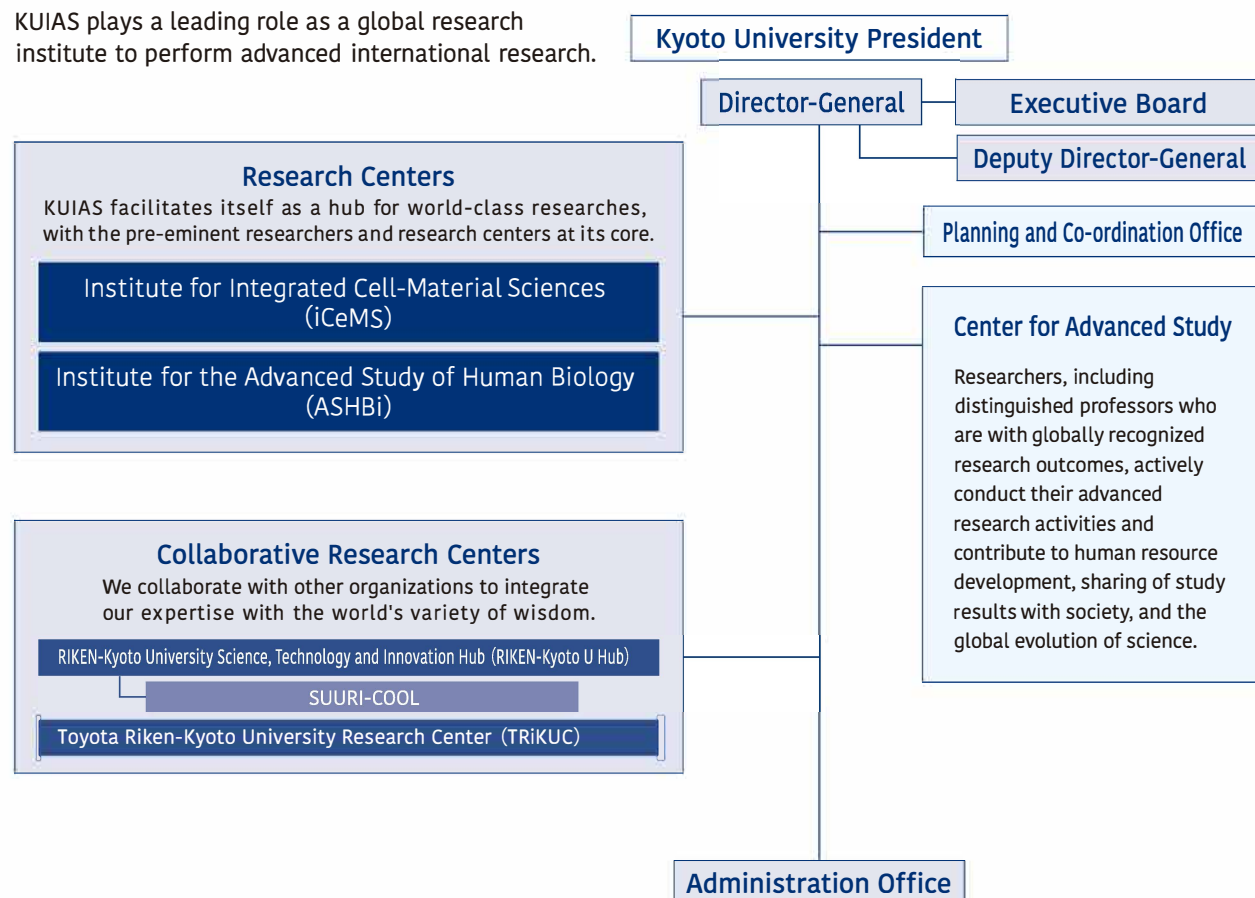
KUIAS plays a leading role as a global research institute to perform advanced international research.

Kyoto University President

Director-General

Executive Board

Deputy Director-General

Planning and Co-ordination Office

Research Centers

KUIAS facilitates itself as a hub for world-class researches, with the pre-eminent researchers and research centers at its core.

Institute for Integrated Cell-Material Sciences (iCeMS)

Institute for the Advanced Study of Human Biology (ASHBi)

Center for Advanced Study

Researchers, including distinguished professors who are with globally recognized research outcomes, actively conduct their advanced research activities and contribute to human resource development, sharing of study results with society, and the global evolution of science.

Collaborative Research Centers

We collaborate with other organizations to integrate our expertise with the world's variety of wisdom.

RIKEN-Kyoto University Science, Technology and Innovation Hub (RIKEN-Kyoto U Hub)

SUURI-COOL

Toyota Riken-Kyoto University Research Center (TRiKUC)

Administration Office